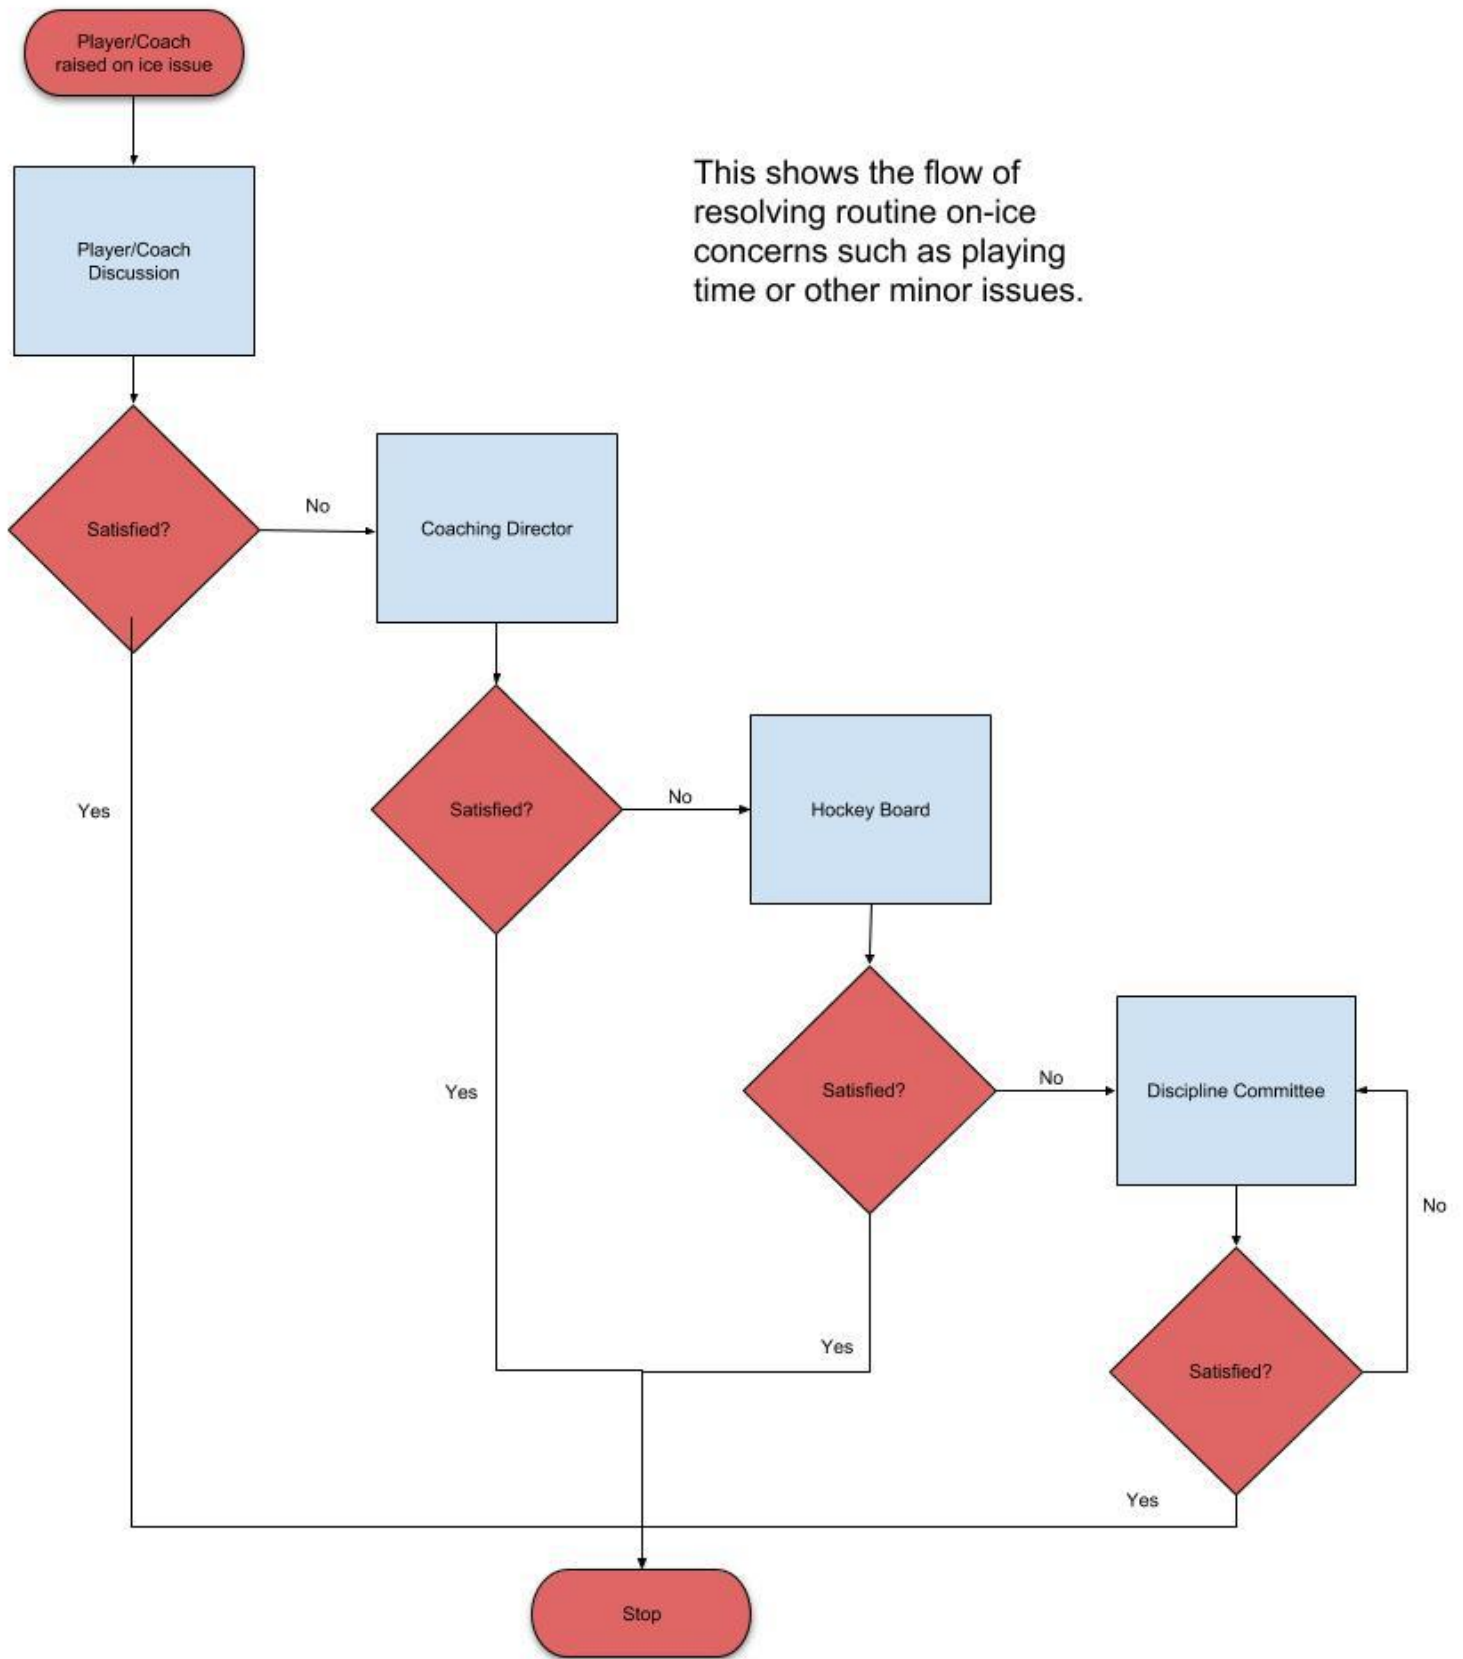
Player/Coach raised on ice issue

This shows the flow of resolving routine on-ice concerns such as playing time or other minor issues.

Player/Coach Discussion

Satisfied?

No

Coaching Director

Yes

Satisfied?

No

Hockey Board

Yes

Satisfied?

No

Discipline Committee

No

Yes

Satisfied?

Yes

Stop